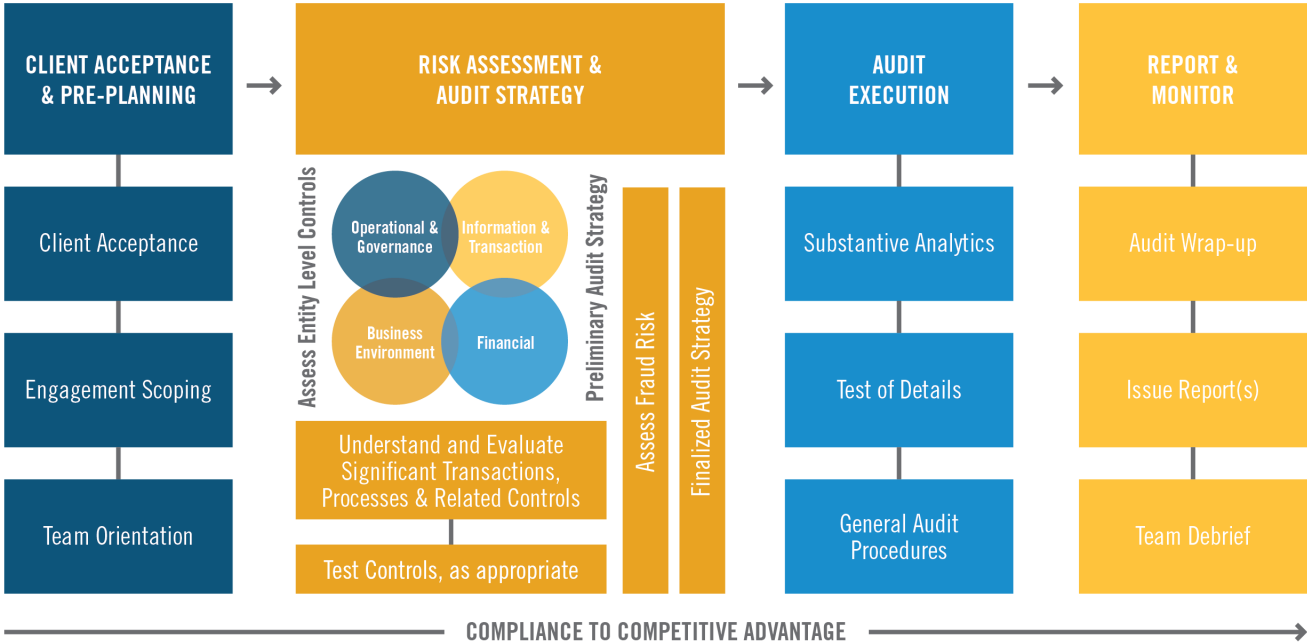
CLIENT ACCEPTANCE & PRE-PLANNING

Client Acceptance

Engagement Scoping

Team Orientation

RISK ASSESSMENT & AUDIT STRATEGY

Assess Entity Level Controls

Operational & Governance

Information & Transaction

Business Environment

Financial

Preliminary Audit Strategy

Understand and Evaluate Significant Transactions, Processes & Related Controls

Test Controls, as appropriate

Assess Fraud Risk

Finalized Audit Strategy

AUDIT EXECUTION

Substantive Analytics

Test of Details

General Audit Procedures

REPORT & MONITOR

Audit Wrap-up

Issue Report(s)

Team Debrief

COMPLIANCE TO COMPETITIVE ADVANTAGE